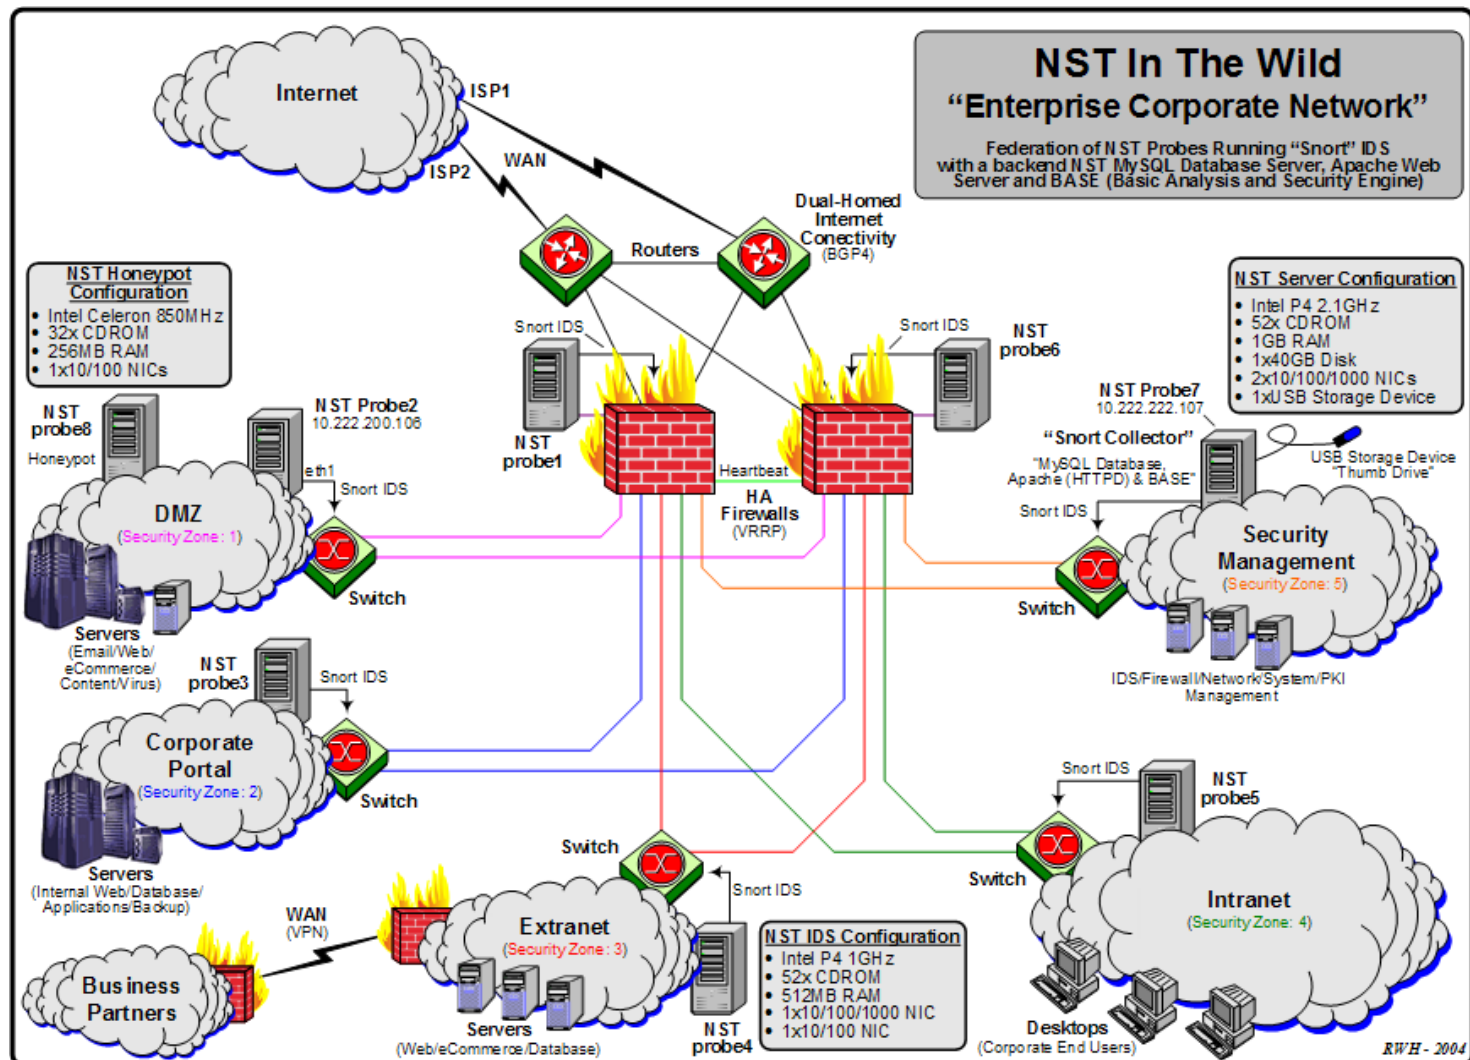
NST In The Wild
"Enterprise Corporate Network"
Federation of NST Probes Running "Snort" IDS with a backend NST MySQL Database Server, Apache Web Server and BASE (Basic Analysis and Security Engine)

Internet
ISP1
ISP2
WAN
Routers
Dual-Homed Internet Conectivity (BGP4)

NST Honeypot Configuration
• Intel Celeron 850MHz
• 32x CDROM
• 256MB RAM
• 1x10/100 NICs

NST Server Configuration
• Intel P4 2.1GHz
• 52x CDROM
• 1GB RAM
• 1x40GB Disk
• 2x10/100/1000 NICs
• 1xUSB Storage Device

Snort IDS
NST probe1
Snort IDS
NST probe6
Heartbeat
HA Firewalls (VRRP)

NST probe8
Honeypot
NST Probe2
10.222.200.106
eth1
Snort IDS
DMZ
(Security Zone: 1)
Switch
Servers
(Email/Web/ eCommerce/ Content/Virus)

NST Probe7
10.222.222.107
"Snort Collector"
"MySQL Database, Apache (HTTPD) & BASE"
USB Storage Device "Thumb Drive"
Snort IDS
Security Management
(Security Zone: 5)
Switch
IDS/Firewall/Network/System/PKI Management

NST probe3
Snort IDS
Corporate Portal
(Security Zone: 2)
Switch
Servers
(Internal Web/Database/ Applications/Backup)

Snort IDS
NST probe5
Intranet
(Security Zone: 4)
Switch
Desktops
(Corporate End Users)

Switch
Snort IDS
Extranet
(Security Zone: 3)
Servers
(Web/eCommerce/Database)
NST probe4
WAN
(VPN)
Business Partners

NST IDS Configuration
• Intel P4 1GHz
• 52x CDROM
• 512MB RAM
• 1x10/100/1000 NIC
• 1x10/100 NIC

RWH - 2004